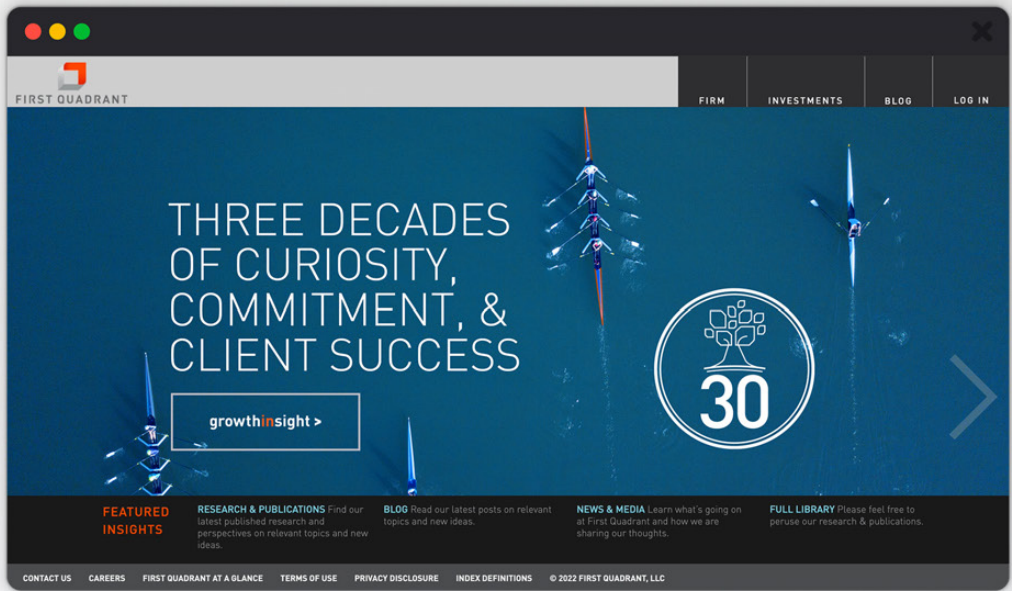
FIRST QUADRANT

FIRM INVESTMENTS BLOG LOG IN

THREE DECADES OF CURIOSITY, COMMITMENT, & CLIENT SUCCESS

growthinsight >

30

FEATURED INSIGHTS

RESEARCH & PUBLICATIONS Find our latest published research and perspectives on relevant topics and new ideas.

BLOG Read our latest posts on relevant topics and new ideas.

NEWS & MEDIA Learn what's going on at First Quadrant and how we are sharing our thoughts.

FULL LIBRARY Please feel free to peruse our research & publications.

CONTACT US CAREERS FIRST QUADRANT AT A GLANCE TERMS OF USE PRIVACY DISCLOSURE INDEX DEFINITIONS © 2022 FIRST QUADRANT, LLC